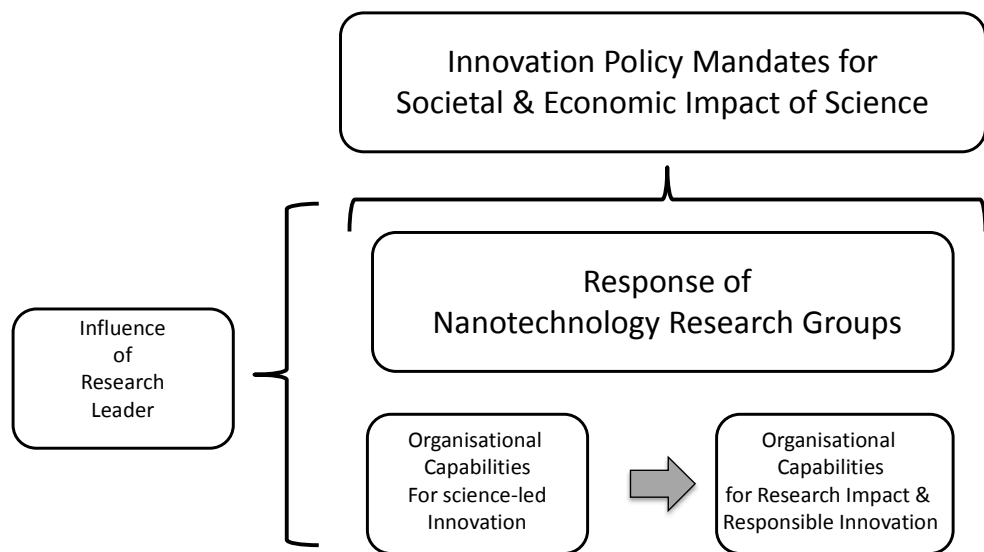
Innovation Policy Mandates for Societal & Economic Impact of Science

Influence of Research Leader

Response of Nanotechnology Research Groups

Organisational Capabilities For science-led Innovation

Organisational Capabilities for Research Impact & Responsible Innovation